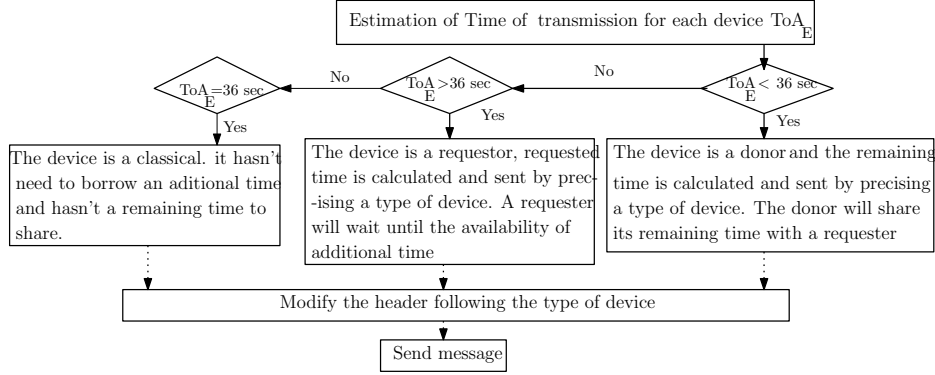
Estimation of Time of transmission for each device $ToA_E$

$ToA_E < 36$ sec

No

$ToA_E > 36$ sec

No

$ToA_E = 36$ sec

Yes

Yes

Yes

The device is a classical. it hasn't need to borrow an aditional time and hasn't a remaining time to share.

The device is a requestor, requested time is calculated and sent by precising a type of device. A requester will wait until the availability of additional time

The device is a donor and the remaining time is calculated and sent by precising a type of device. The donor will share its remaining time with a requester

Modify the header following the type of device

Send message